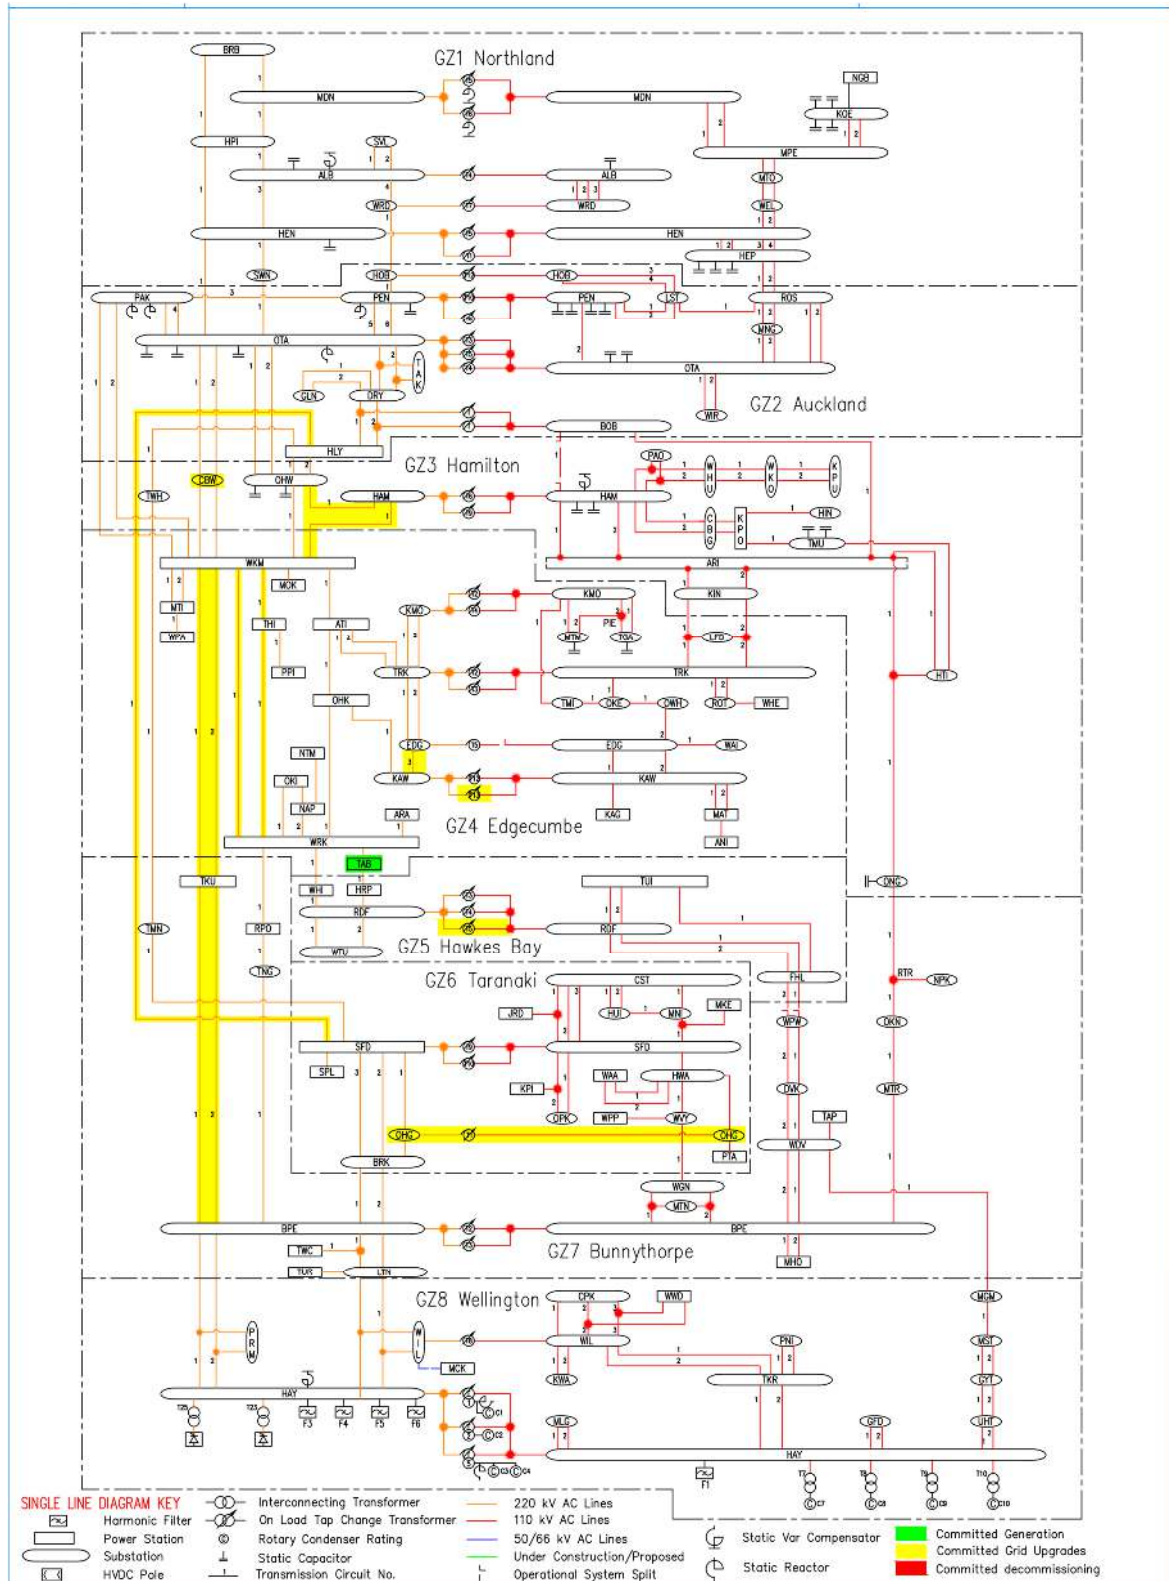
GZ1 Northland

BRB
MDN
MDN
NGB
KOE
HPI
SVL
MPE
ALB
ALB
MTO
WRD
WRD
WEL
HEN
HEN
HEP
SWN
HOB
HOB
PAK
PEN
PEN
LST
ROS
WNG
OTA
OTA
TAK
GLN
DRY
WIR
GZ2 Auckland
BOB
HLY
GZ3 Hamilton
PAO
CBW
OHW
TWH
HAM
HAM
WHU
WKO
KPU
HIN
CBG
KPO
TMU
WKM
ARI
MOK
KMO
KIN
MTI
WPA
THI
ATI
PIE
MTM
TGA
LFD
HTI
PPI
TRK
TRK
OHK
TMI
OKE
OWH
ROT
WHE
NTM
EDG
EDG
WAI
OKI
KAW
KAW
NAP
ARA
KAG
MAT
WRK
GZ4 Edgecumbe
ANI
TAB
TKU
WHI
HRP
TUI
DNG
RDF
RDF
TMN
RPO
WTU
GZ5 Hawkes Bay
TNG
GZ6 Taranaki
CST
FHL
RTR
NPK
JRD
HUI
MNI
MKE
WPW
OKN
SFD
SFD
SPL
KPI
WAA
HWA
DVK
MTR
OPK
WPP
WVY
TAP
OHG
OHG
WDV
PTA
BRK
WGN
MTN
BPE
BPE
TWC
GZ7 Bunnythorpe
MHO
TUR
LTN
GZ8 Wellington
CPK
WWD
MGM
PRM
WIL
WIL
PNI
MST
MCK
KWA
TKR
GYT
HAY
MLG
GFD
UHT
HAY
F1
F3 F4 F5 F6

SINGLE LINE DIAGRAM KEY
Harmonic Filter
Power Station
Substation
HVDC Pole
Interconnecting Transformer
On Load Tap Change Transformer
Rotary Condenser Rating
Static Capacitor
Transmission Circuit No.
220 kV AC Lines
110 kV AC Lines
50/66 kV AC Lines
Under Construction/Proposed
Operational System Split
Static Var Compensator
Static Reactor
Committed Generation
Committed Grid Upgrades
Committed decommissioning